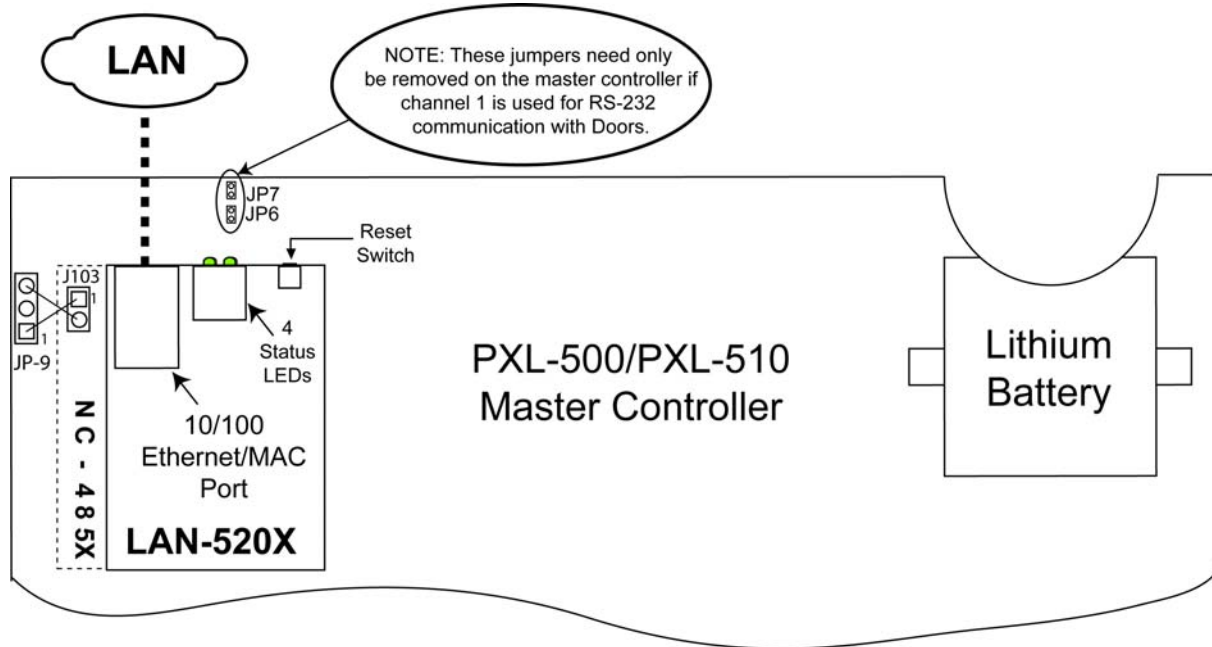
LAN

NOTE: These jumpers need only be removed on the master controller if channel 1 is used for RS-232 communication with Doors.

JP7
JP6

Reset Switch

J103
1

1
JP-9

4 Status LEDs

10/100 Ethernet/MAC Port

NC-485X

LAN-520X

PXL-500/PXL-510
Master Controller

Lithium Battery